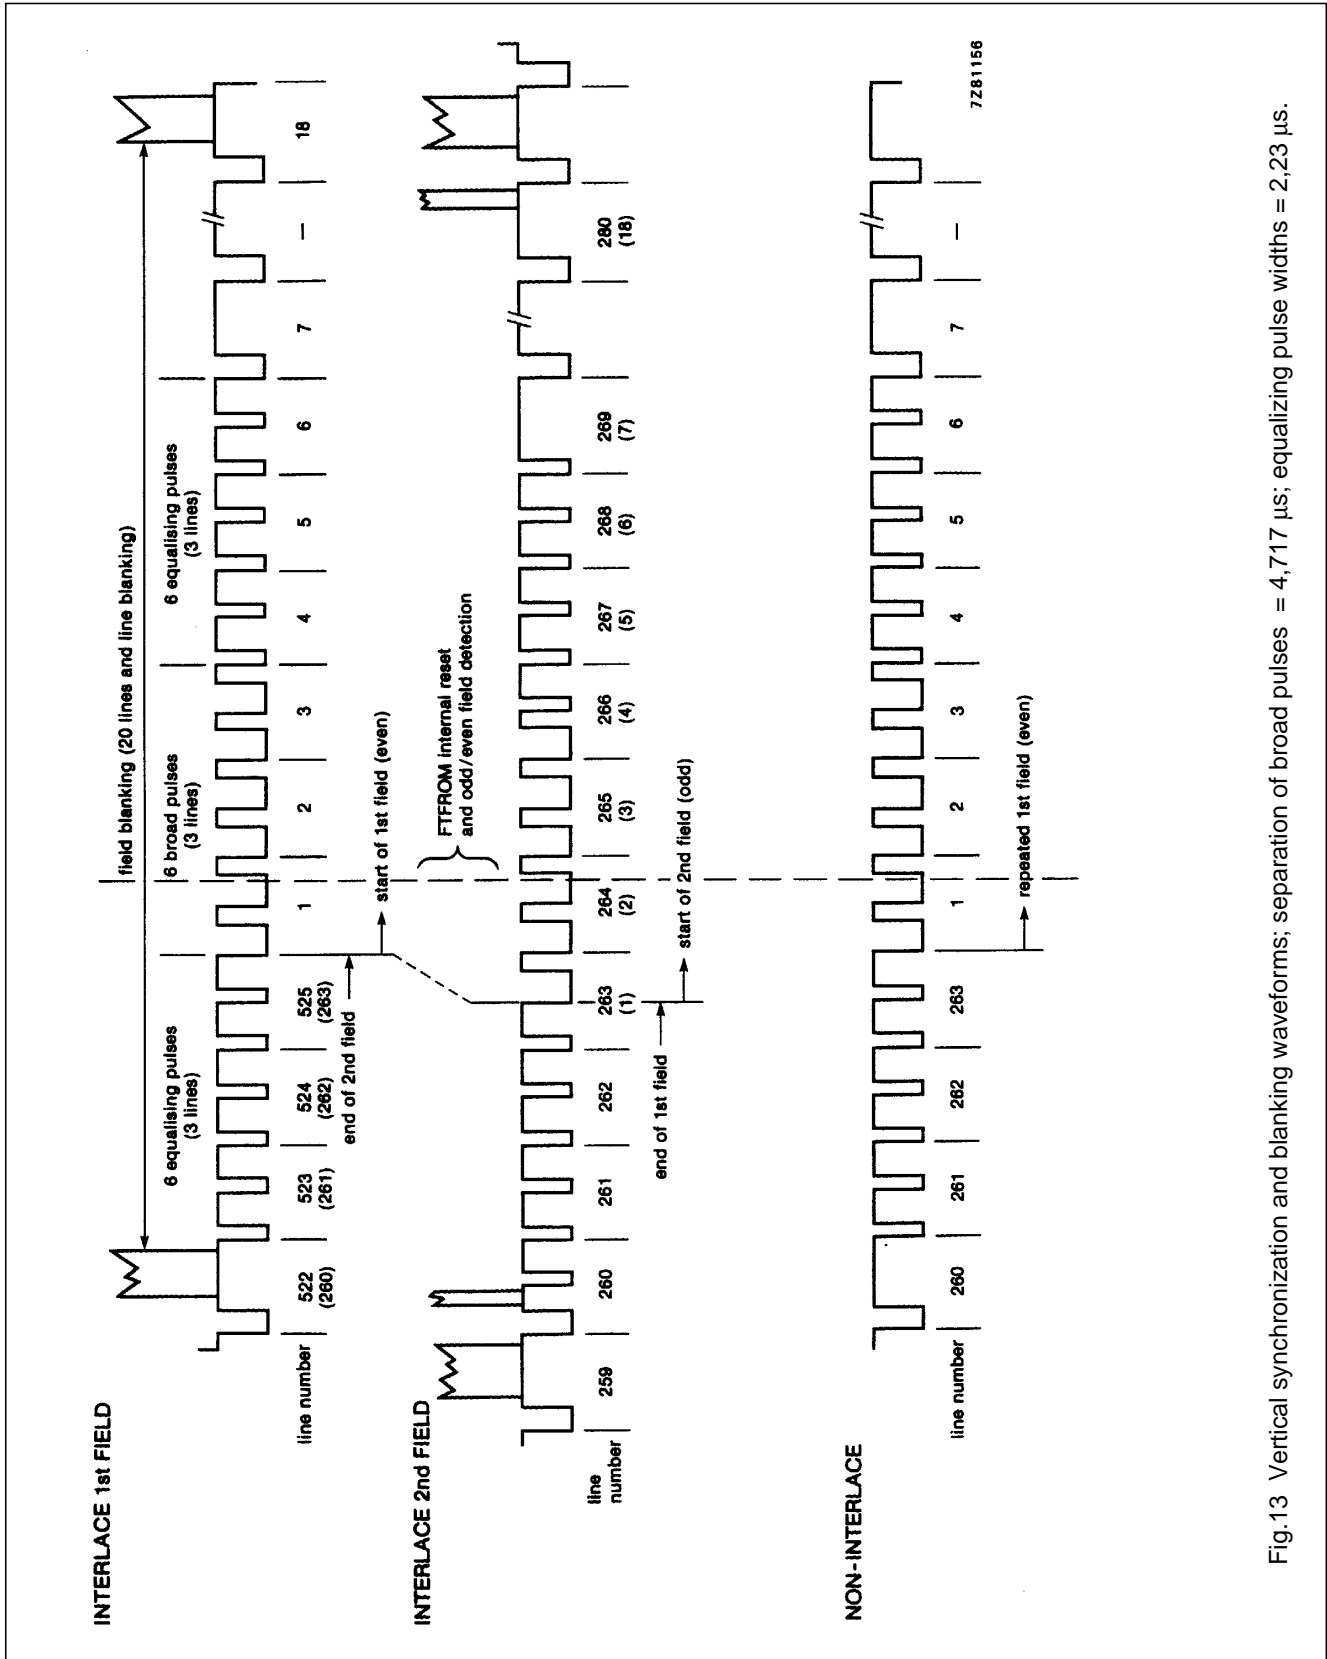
INTERLACE 1st FIELD

field blanking (20 lines and line blanking)

6 equalising pulses (3 lines)

6 broad pulses (3 lines)

6 equalising pulses (3 lines)

| line number | 522 (260) | 523 (261) | 524 (262) | 525 (263) | 1 | 2 | 3 | 4 | 5 | 6 | 7 | — | 18 |
|---|---|---|---|---|---|---|---|---|---|---|---|---|---|

end of 2nd field

start of 1st field (even)

INTERLACE 2nd FIELD

FTFROM internal reset and odd/even field detection

| line number | 259 | 260 | 261 | 262 | 263 (1) | 264 (2) | 265 (3) | 266 (4) | 267 (5) | 268 (6) | 269 (7) | 280 (18) |
|---|---|---|---|---|---|---|---|---|---|---|---|---|

end of 1st field

start of 2nd field (odd)

NON-INTERLACE

| line number | 260 | 261 | 262 | 263 | 1 | 2 | 3 | 4 | 5 | 6 | 7 | — |
|---|---|---|---|---|---|---|---|---|---|---|---|---|

repeated 1st field (even)

7Z81156

Fig.13 Vertical synchronization and blanking waveforms; separation of broad pulses = 4,717 µs; equalizing pulse widths = 2,23 µs.